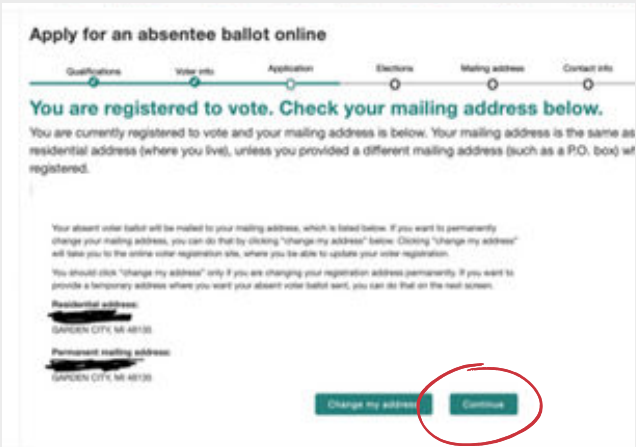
Apply for an absentee ballot online

Qualifications Voter info Application Elections Mailing address Contact info

You are registered to vote. Check your mailing address below.

You are currently registered to vote and your mailing address is below. Your mailing address is the same as residential address (where you live), unless you provided a different mailing address (such as a P.O. box) wh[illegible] registered.

Your absent voter ballot will be mailed to your mailing address, which is listed below. If you want to permanently change your mailing address, you can do that by clicking "change my address" below. Clicking "change my address" will take you to the online voter registration site, where you be able to update your voter registration.

You should click "change my address" only if you are changing your registration address permanently. If you want to provide a temporary address where you want your absent voter ballot sent, you can do that on the next screen.

Residential address:
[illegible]
GARDEN CITY, MI 48135

Permanent mailing address:
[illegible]
GARDEN CITY, MI 48135

Change my address

Continue